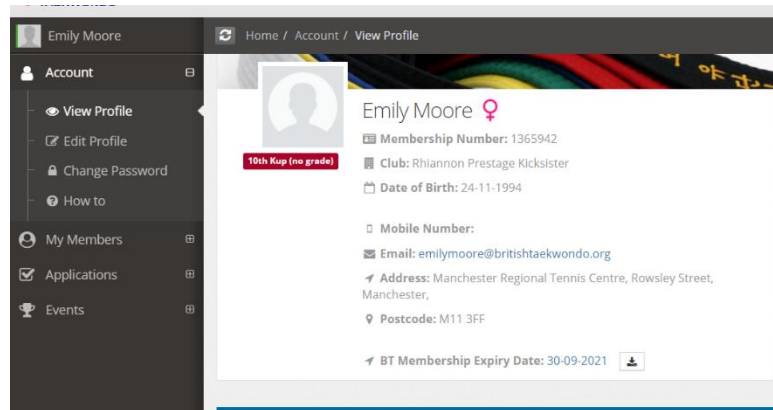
Emily Moore

Account

View Profile

Edit Profile

Change Password

How to

My Members

Applications

Events

Home / Account / View Profile

10th Kup (no grade)

Emily Moore ♀

Membership Number: 1365942

Club: Rhiannon Prestage Kicksister

Date of Birth: 24-11-1994

Mobile Number:

Email: emilymoore@britishtaekwondo.org

Address: Manchester Regional Tennis Centre, Rowsley Street, Manchester,

Postcode: M11 3FF

BT Membership Expiry Date: 30-09-2021